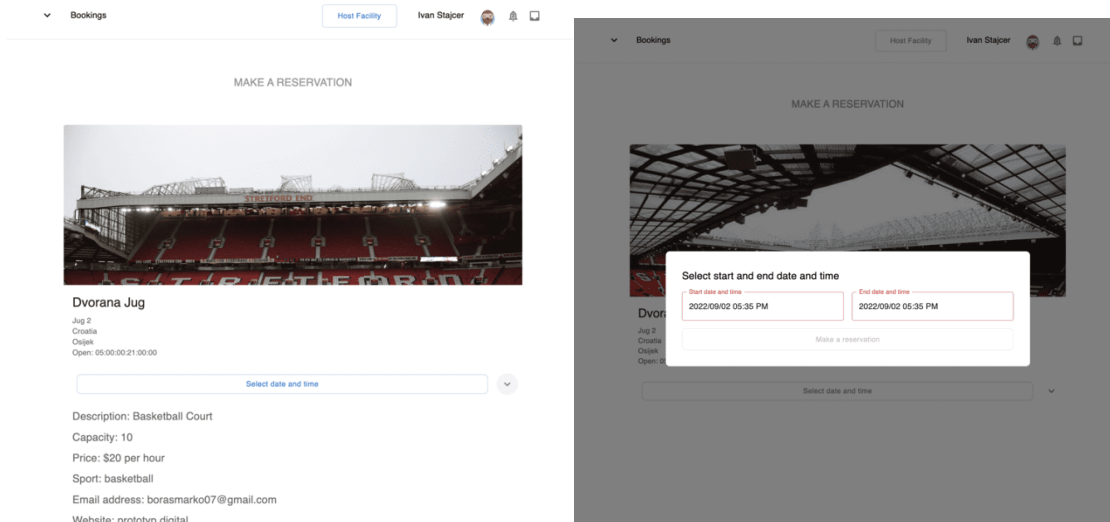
Bookings

Host Facility

Ivan Stajcer

MAKE A RESERVATION

STRETFORD END

STRETFORD

Dvorana Jug

Jug 2
Croatia
Osijek
Open: 05:00:00:21:00:00

Select date and time

Description: Basketball Court

Capacity: 10

Price: $20 per hour

Sport: basketball

Email address: borasmarko07@gmail.com

Website: prototyp.digital

Bookings

Host Facility

Ivan Stajcer

MAKE A RESERVATION

Select start and end date and time

Start date and time
2022/09/02 05:35 PM

End date and time
2022/09/02 05:35 PM

Make a reservation

Dvora

Jug 2
Croatia
Osijek
Open: 0

Select date and time